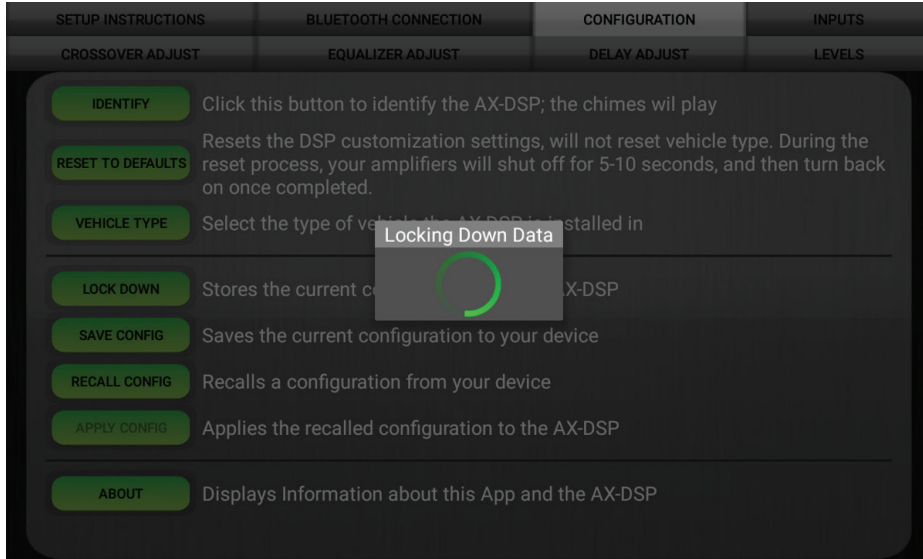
SETUP INSTRUCTIONS
BLUETOOTH CONNECTION
CONFIGURATION
INPUTS
CROSSOVER ADJUST
EQUALIZER ADJUST
DELAY ADJUST
LEVELS

IDENTIFY
Click this button to identify the AX-DSP; the chimes wil play

RESET TO DEFAULTS
Resets the DSP customization settings, will not reset vehicle type. During the reset process, your amplifiers will shut off for 5-10 seconds, and then turn back on once completed.

VEHICLE TYPE
Select the type of ve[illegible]stalled in

Locking Down Data

LOCK DOWN
Stores the current c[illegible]X-DSP

SAVE CONFIG
Saves the current configuration to your device

RECALL CONFIG
Recalls a configuration from your device

APPLY CONFIG
Applies the recalled configuration to the AX-DSP

ABOUT
Displays Information about this App and the AX-DSP